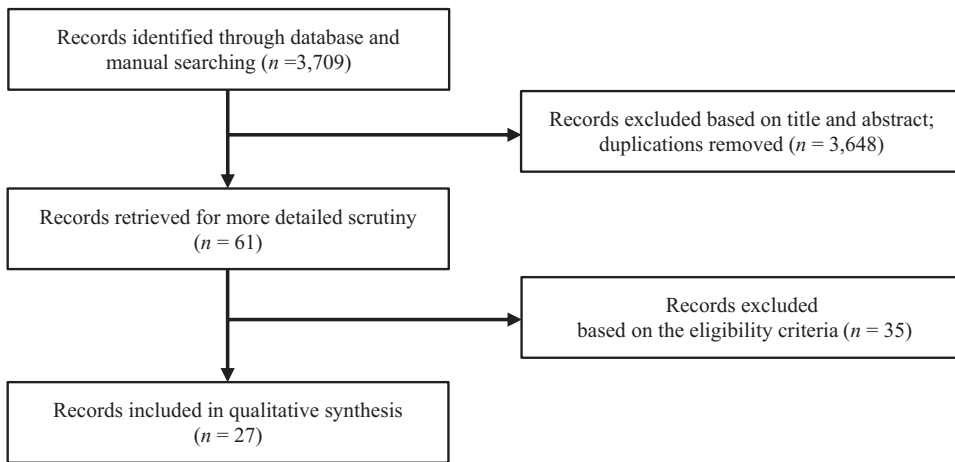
Records identified through database and manual searching ($n$ =3,709)

Records excluded based on title and abstract; duplications removed ($n$ = 3,648)

Records retrieved for more detailed scrutiny ($n$ = 61)

Records excluded based on the eligibility criteria ($n$ = 35)

Records included in qualitative synthesis ($n$ = 27)